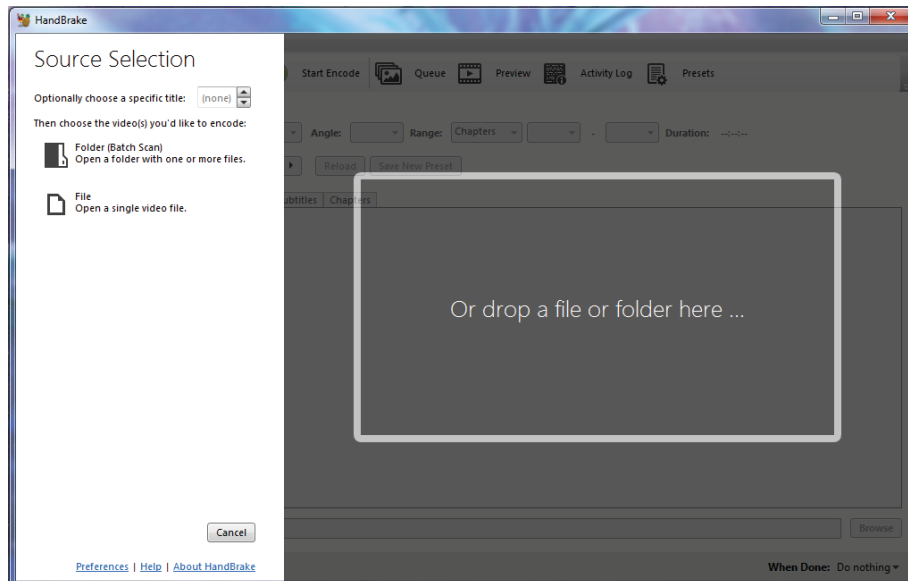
HandBrake

Source Selection

Optionally choose a specific title: (none)

Then choose the video(s) you'd like to encode:

Folder (Batch Scan)
Open a folder with one or more files.

File
Open a single video file.

Cancel

Preferences | Help | About HandBrake

Start Encode Queue Preview Activity Log Presets

Angle: Range: Chapters - Duration: --:--:--

Reload Save New Preset

ubtitles Chapters

Or drop a file or folder here ...

Browse

When Done: Do nothing